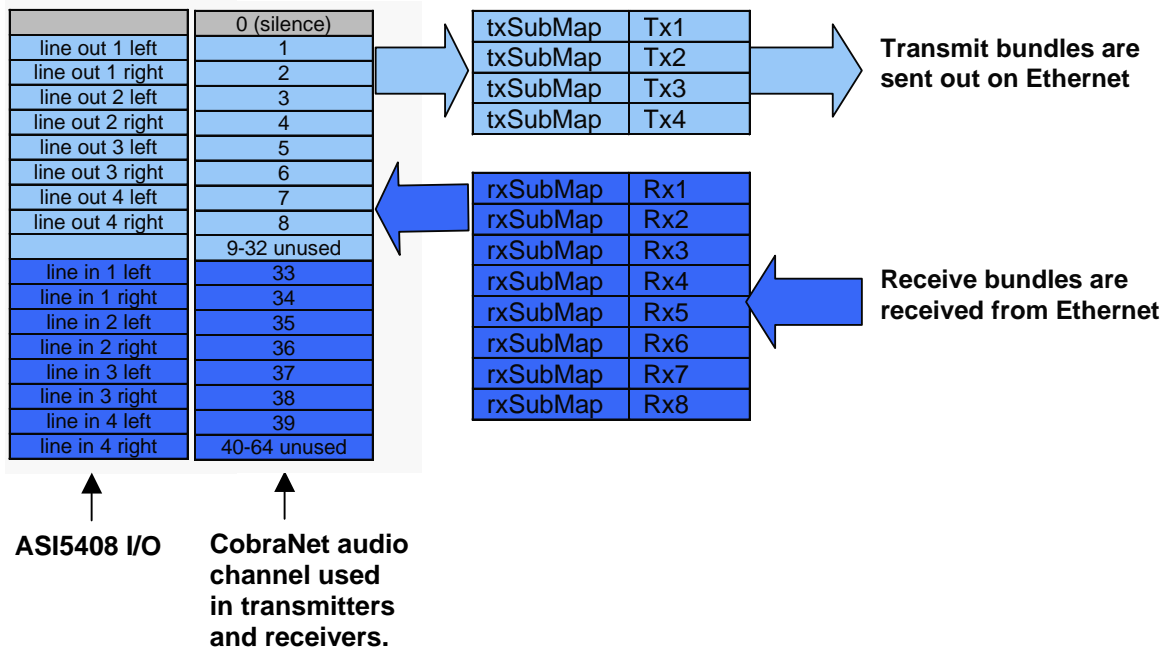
| | 0 (silence) |
|---|---|
| line out 1 left | 1 |
| line out 1 right | 2 |
| line out 2 left | 3 |
| line out 2 right | 4 |
| line out 3 left | 5 |
| line out 3 right | 6 |
| line out 4 left | 7 |
| line out 4 right | 8 |
| | 9-32 unused |
| line in 1 left | 33 |
| line in 1 right | 34 |
| line in 2 left | 35 |
| line in 2 right | 36 |
| line in 3 left | 37 |
| line in 3 right | 38 |
| line in 4 left | 39 |
| line in 4 right | 40-64 unused |

| txSubMap | Tx1 |
|---|---|
| txSubMap | Tx2 |
| txSubMap | Tx3 |
| txSubMap | Tx4 |

Transmit bundles are sent out on Ethernet

| rxSubMap | Rx1 |
|---|---|
| rxSubMap | Rx2 |
| rxSubMap | Rx3 |
| rxSubMap | Rx4 |
| rxSubMap | Rx5 |
| rxSubMap | Rx6 |
| rxSubMap | Rx7 |
| rxSubMap | Rx8 |

Receive bundles are received from Ethernet

ASI5408 I/O

CobraNet audio channel used in transmitters and receivers.